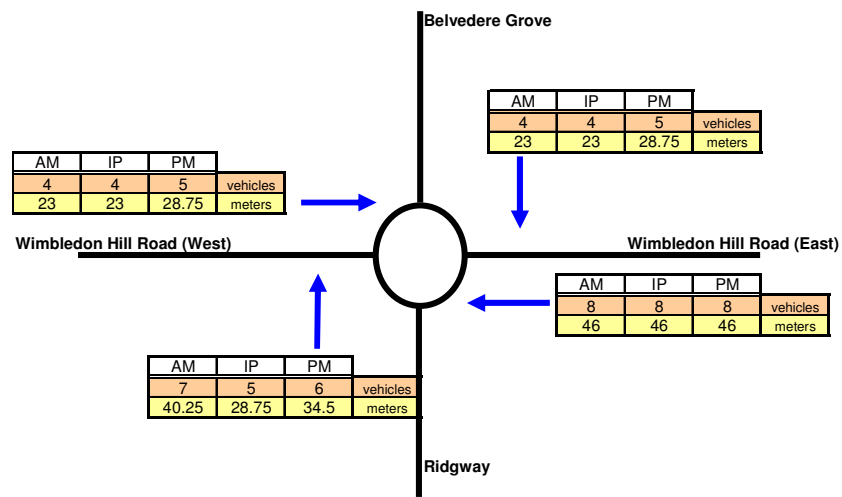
Belvedere Grove

| AM | IP | PM | |
|---|---|---|---|
| 4 | 4 | 5 | vehicles |
| 23 | 23 | 28.75 | meters |

| AM | IP | PM | |
|---|---|---|---|
| 4 | 4 | 5 | vehicles |
| 23 | 23 | 28.75 | meters |

Wimbledon Hill Road (West)

Wimbledon Hill Road (East)

| AM | IP | PM | |
|---|---|---|---|
| 8 | 8 | 8 | vehicles |
| 46 | 46 | 46 | meters |

| AM | IP | PM | |
|---|---|---|---|
| 7 | 5 | 6 | vehicles |
| 40.25 | 28.75 | 34.5 | meters |

Ridgway